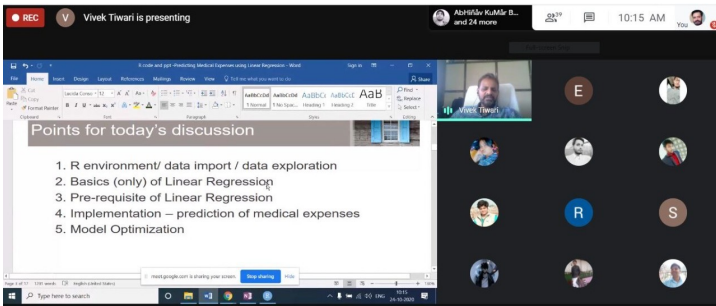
REC
V
Vivek Tiwari is presenting
AbHiNäv KuMår B... and 24 more
29
10:15 AM
You

R code and ppt - Predicting Medical Expenses using Linear Regression - Word
Sign in
File
Home
Insert
Design
Layout
References
Mailings
Review
View
Tell me what you want to do
Share
Cut
Copy
Format Painter
Paste
Clipboard
Font
Paragraph
AaBbCcDd
AaBbCcDd
AaBbCc
AaBbCcE
AaB
1 Normal
1 No Spac...
Heading 1
Heading 2
Title
Styles
Find
Replace
Select
Editing

Points for today's discussion

1. R environment/ data import / data exploration
2. Basics (only) of Linear Regression
3. Pre-requisite of Linear Regression
4. Implementation – prediction of medical expenses
5. Model Optimization

Vivek Tiwari
E
R
S

meet.google.com is sharing your screen.
Stop sharing
Hide

Type here to search
ENG
10:15
14-10-2020